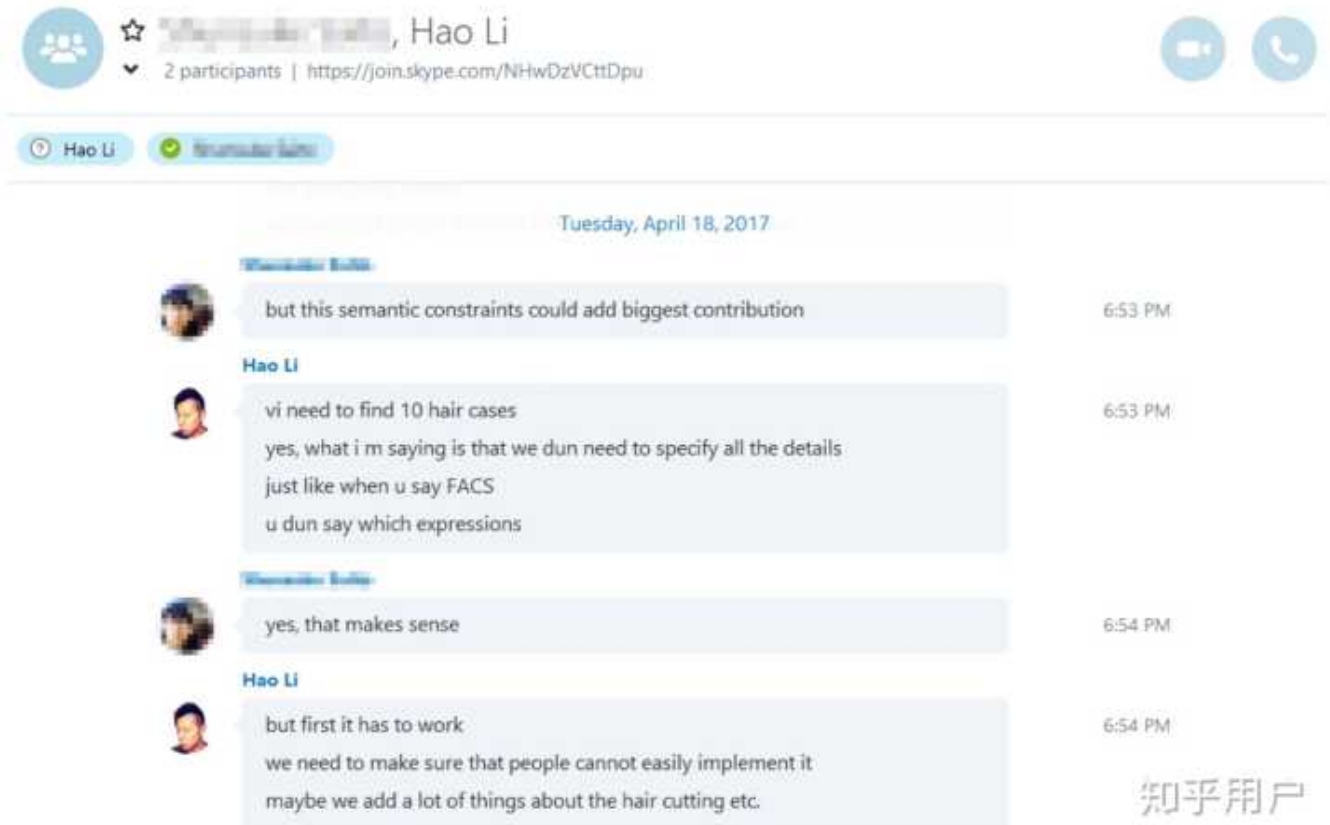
☆ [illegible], Hao Li
2 participants | https://join.skype.com/NHwDzVCttDpu

Hao Li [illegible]

Tuesday, April 18, 2017

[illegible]
but this semantic constraints could add biggest contribution 6:53 PM

Hao Li
vi need to find 10 hair cases 6:53 PM
yes, what i m saying is that we dun need to specify all the details
just like when u say FACS
u dun say which expressions

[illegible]
yes, that makes sense 6:54 PM

Hao Li
but first it has to work 6:54 PM
we need to make sure that people cannot easily implement it
maybe we add a lot of things about the hair cutting etc.

知乎用户